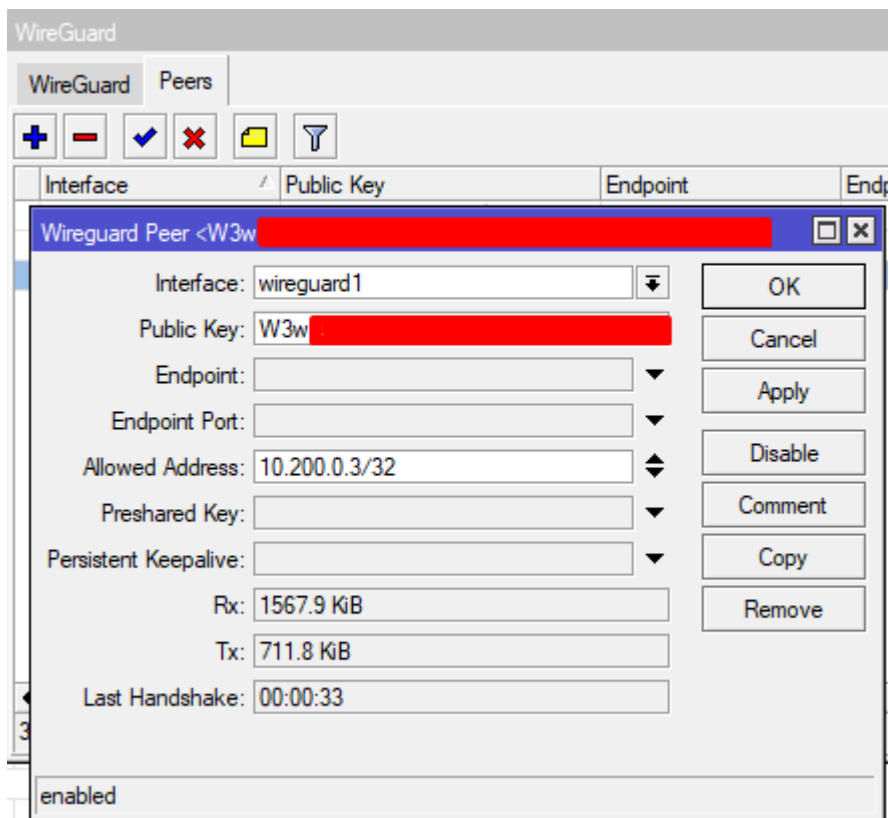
WireGuard

WireGuard | Peers

| Interface | Public Key | Endpoint | Endp |
|---|---|---|---|

Wireguard Peer <W3w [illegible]

Interface: wireguard1

Public Key: W3w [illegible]

Endpoint:

Endpoint Port:

Allowed Address: 10.200.0.3/32

Preshared Key:

Persistent Keepalive:

Rx: 1567.9 KiB

Tx: 711.8 KiB

Last Handshake: 00:00:33

OK

Cancel

Apply

Disable

Comment

Copy

Remove

3

enabled